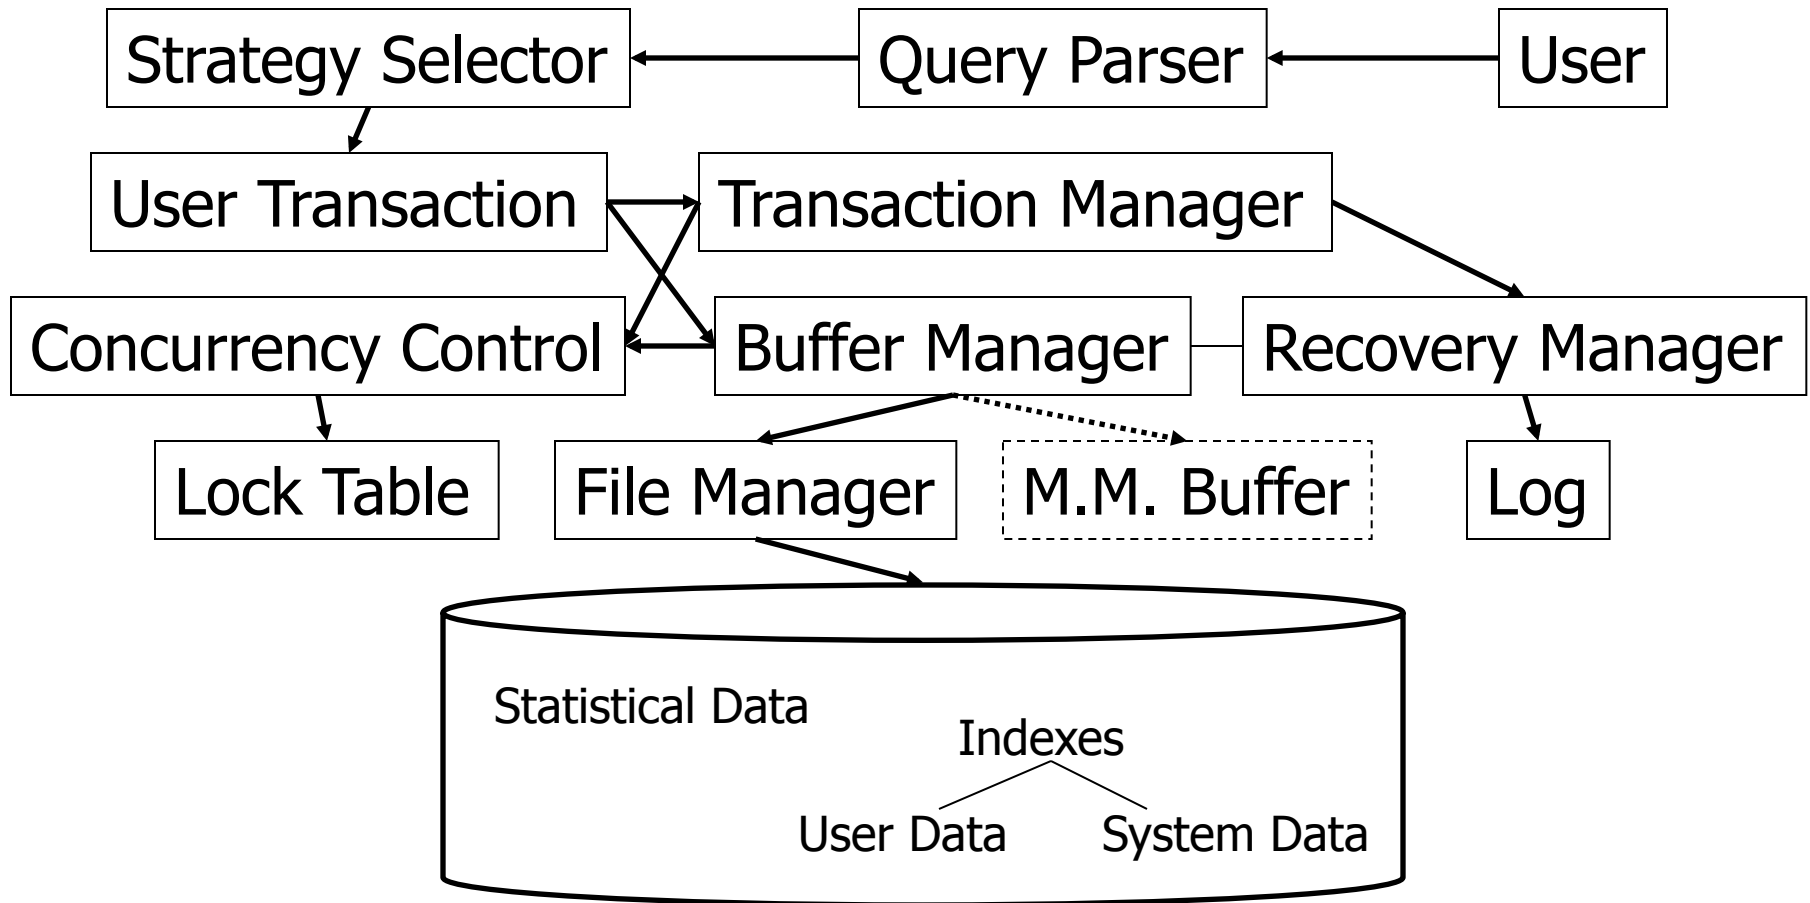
Strategy Selector

Query Parser

User

User Transaction

Transaction Manager

Concurrency Control

Buffer Manager

Recovery Manager

Lock Table

File Manager

M.M. Buffer

Log

Statistical Data

Indexes

User Data

System Data